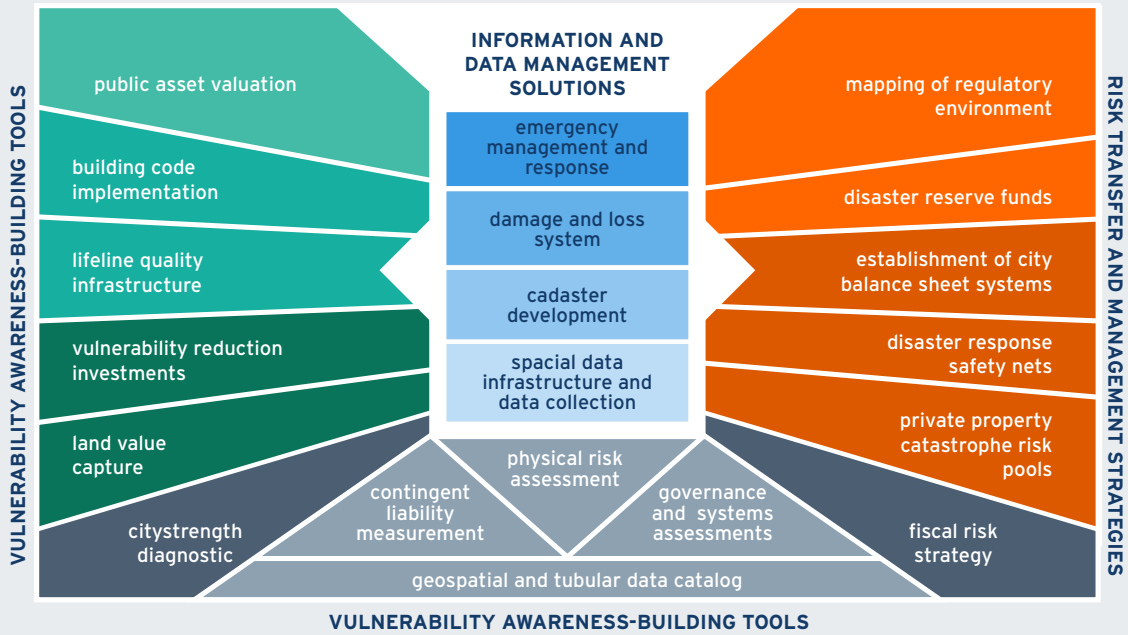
VULNERABILITY AWARENESS-BUILDING TOOLS

public asset valuation

building code implementation

lifeline quality infrastructure

vulnerability reduction investments

land value capture

citystrength diagnostic

INFORMATION AND DATA MANAGEMENT SOLUTIONS

emergency management and response

damage and loss system

cadaster development

spacial data infrastructure and data collection

physical risk assessment

contingent liability measurement

governance and systems assessments

geospatial and tubular data catalog

RISK TRANSFER AND MANAGEMENT STRATEGIES

mapping of regulatory environment

disaster reserve funds

establishment of city balance sheet systems

disaster response safety nets

private property catastrophe risk pools

fiscal risk strategy

VULNERABILITY AWARENESS-BUILDING TOOLS